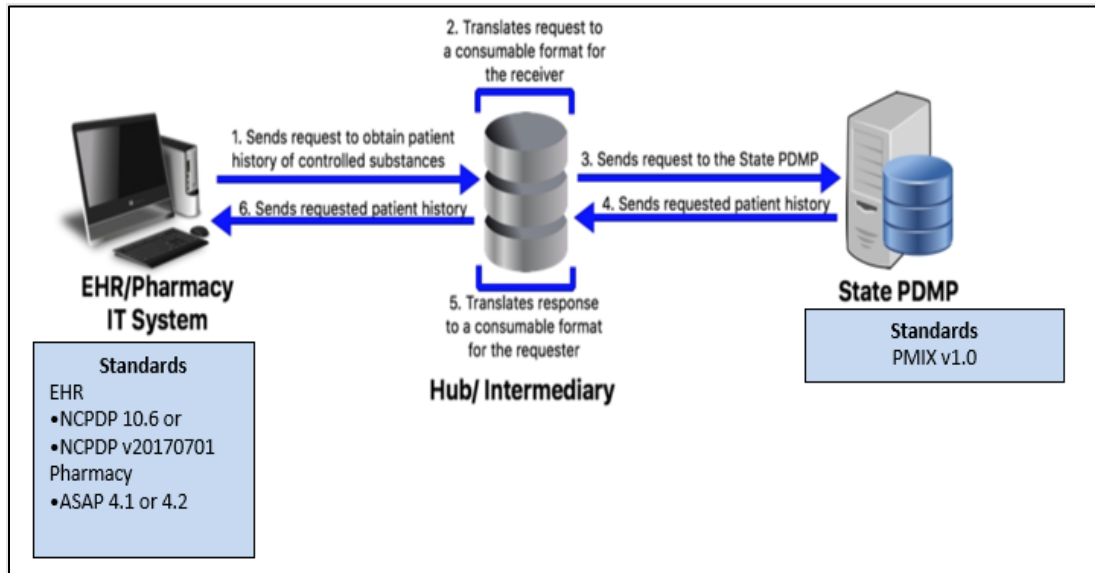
2. Translates request to a consumable format for the receiver

1. Sends request to obtain patient history of controlled substances

6. Sends requested patient history

3. Sends request to the State PDMP

4. Sends requested patient history

EHR/Pharmacy IT System

5. Translates response to a consumable format for the requester

Hub/ Intermediary

State PDMP

Standards
EHR
•NCPDP 10.6 or
•NCPDP v20170701
Pharmacy
•ASAP 4.1 or 4.2

Standards
PMIX v1.0